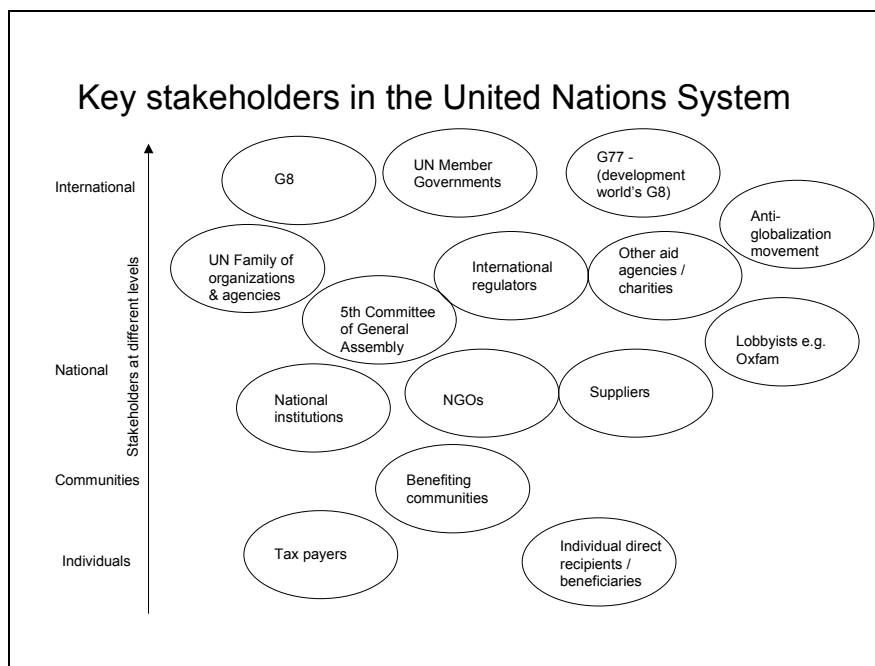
Key stakeholders in the United Nations System

International

National

Communities

Individuals

Stakeholders at different levels

G8

UN Member Governments

G77 - (development world's G8)

Anti-globalization movement

UN Family of organizations & agencies

International regulators

Other aid agencies / charities

5th Committee of General Assembly

Lobbyists e.g. Oxfam

National institutions

NGOs

Suppliers

Benefiting communities

Tax payers

Individual direct recipients / beneficiaries